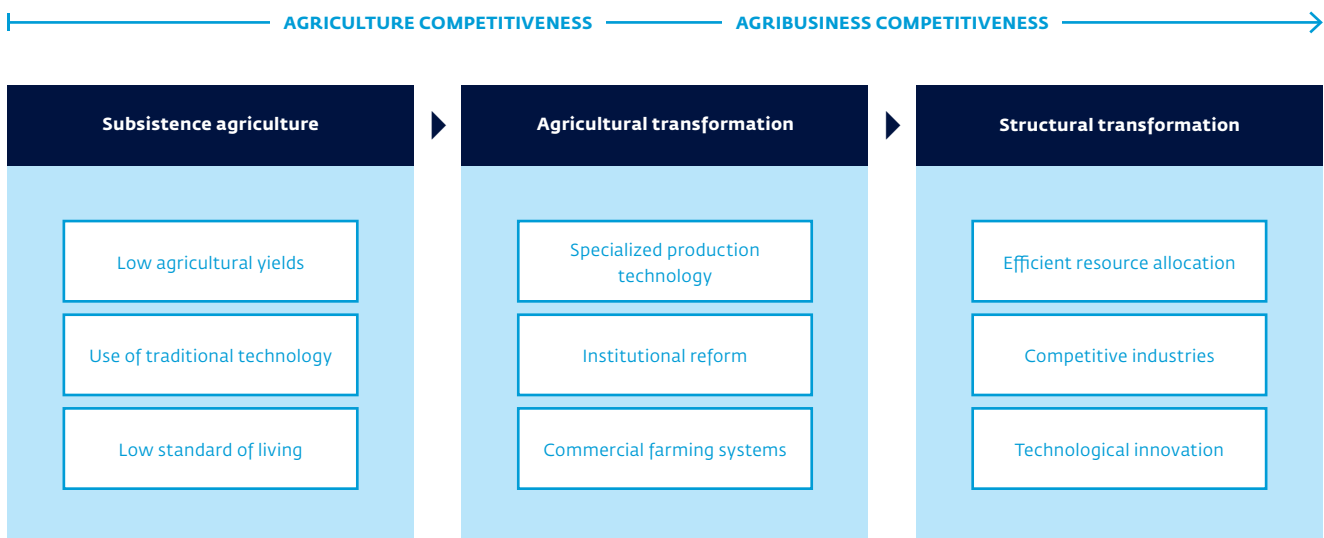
AGRICULTURE COMPETITIVENESS AGRIBUSINESS COMPETITIVENESS

Subsistence agriculture

Low agricultural yields

Use of traditional technology

Low standard of living

Agricultural transformation

Specialized production technology

Institutional reform

Commercial farming systems

Structural transformation

Efficient resource allocation

Competitive industries

Technological innovation